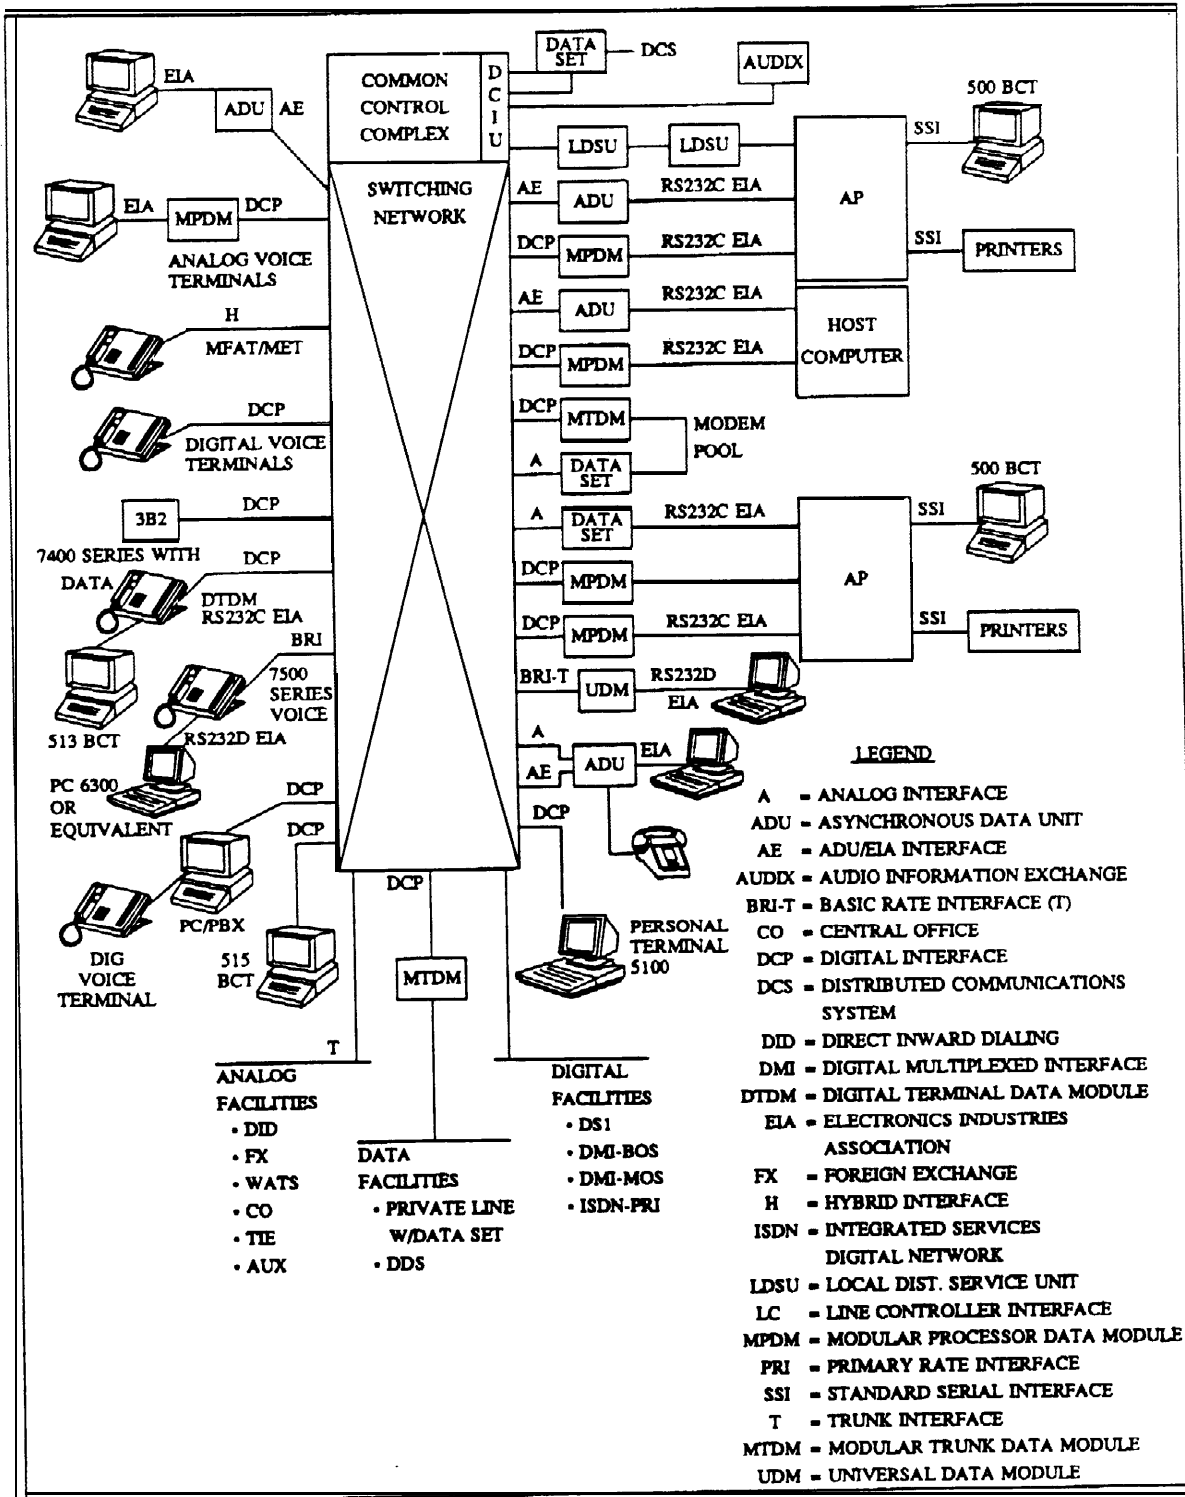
EIA
ADU AE
COMMON CONTROL COMPLEX
D C I U
DATA SET
DCS
AUDIX
500 BCT
LDSU
LDSU
SSI
SWITCHING NETWORK
EIA
MPDM
DCP
ANALOG VOICE TERMINALS
AE
ADU
RS232C EIA
AP
DCP
MPDM
RS232C EIA
SSI
PRINTERS
AE
ADU
RS232C EIA
HOST COMPUTER
H
MFAT/MET
DCP
MPDM
RS232C EIA
DCP
MTDM
MODEM POOL
DCP
DIGITAL VOICE TERMINALS
A
DATA SET
500 BCT
3B2
DCP
A
DATA SET
RS232C EIA
SSI
7400 SERIES WITH DATA
DCP
DTDM RS232C EIA
DCP
MPDM
AP
BRI
DCP
MPDM
RS232C EIA
SSI
PRINTERS
7500 SERIES VOICE
BRI-T
UDM
RS232D EIA
513 BCT
RS232D EIA
A
PC 6300 OR EQUIVALENT
AE
ADU
EIA
LEGEND
DCP
DCP
DCP
PC/PBX
DIG VOICE TERMINAL
515 BCT
DCP
MTDM
PERSONAL TERMINAL 5100
T
ANALOG FACILITIES
• DID
• FX
• WATS
• CO
• TIE
• AUX
DATA FACILITIES
• PRIVATE LINE W/DATA SET
• DDS
DIGITAL FACILITIES
• DS1
• DMI-BOS
• DMI-MOS
• ISDN-PRI

A = ANALOG INTERFACE
ADU = ASYNCHRONOUS DATA UNIT
AE = ADU/EIA INTERFACE
AUDIX = AUDIO INFORMATION EXCHANGE
BRI-T = BASIC RATE INTERFACE (T)
CO = CENTRAL OFFICE
DCP = DIGITAL INTERFACE
DCS = DISTRIBUTED COMMUNICATIONS SYSTEM
DID = DIRECT INWARD DIALING
DMI = DIGITAL MULTIPLEXED INTERFACE
DTDM = DIGITAL TERMINAL DATA MODULE
EIA = ELECTRONICS INDUSTRIES ASSOCIATION
FX = FOREIGN EXCHANGE
H = HYBRID INTERFACE
ISDN = INTEGRATED SERVICES DIGITAL NETWORK
LDSU = LOCAL DIST. SERVICE UNIT
LC = LINE CONTROLLER INTERFACE
MPDM = MODULAR PROCESSOR DATA MODULE
PRI = PRIMARY RATE INTERFACE
SSI = STANDARD SERIAL INTERFACE
T = TRUNK INTERFACE
MTDM = MODULAR TRUNK DATA MODULE
UDM = UNIVERSAL DATA MODULE